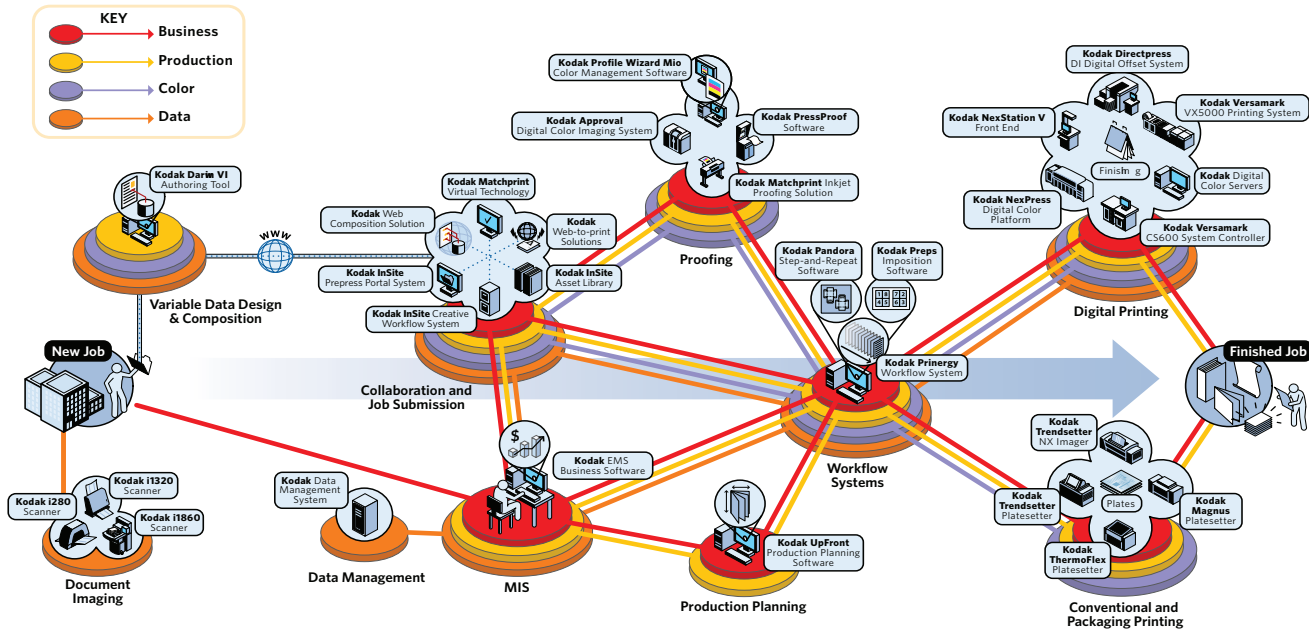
KEY
Business
Production
Color
Data

Kodak Darwin VI
Authoring Tool

www

Variable Data Design & Composition

Kodak Matchprint
Virtual Technology

Kodak Web
Composition Solution

Kodak
Web-to-print
Solutions

Kodak InSite
Prepress Portal System

Kodak InSite
Asset Library

Kodak InSite Creative
Workflow System

Kodak Profile Wizard Mio
Color Management Software

Kodak Approval
Digital Color Imaging System

Kodak PressProof
Software

Kodak Matchprint Inkjet
Proofing Solution

Proofing

Kodak Directpress
DI Digital Offset System

Kodak NexStation V
Front End

Kodak Versamark
VX5000 Printing System

Finishing

Kodak Digital
Color Servers

Kodak NexPress
Digital Color
Platform

Kodak Versamark
CS600 System Controller

Digital Printing

New Job

Collaboration and
Job Submission

Kodak Pandora
Step-and-Repeat
Software

Kodak Preps
Imposition
Software

Kodak Prinergy
Workflow System

Workflow
Systems

Finished Job

Kodak
Trendsetter
NX Imager

Plates

Kodak
Trendsetter
Platesetter

Kodak
Magnus
Platesetter

Kodak
ThermoFlex
Platesetter

Conventional and
Packaging Printing

Kodak i1320
Scanner

Kodak i280
Scanner

Kodak i1860
Scanner

Document
Imaging

Kodak Data
Management
System

Data Management

Kodak EMS
Business Software

MIS

Kodak UpFront
Production Planning
Software

Production Planning